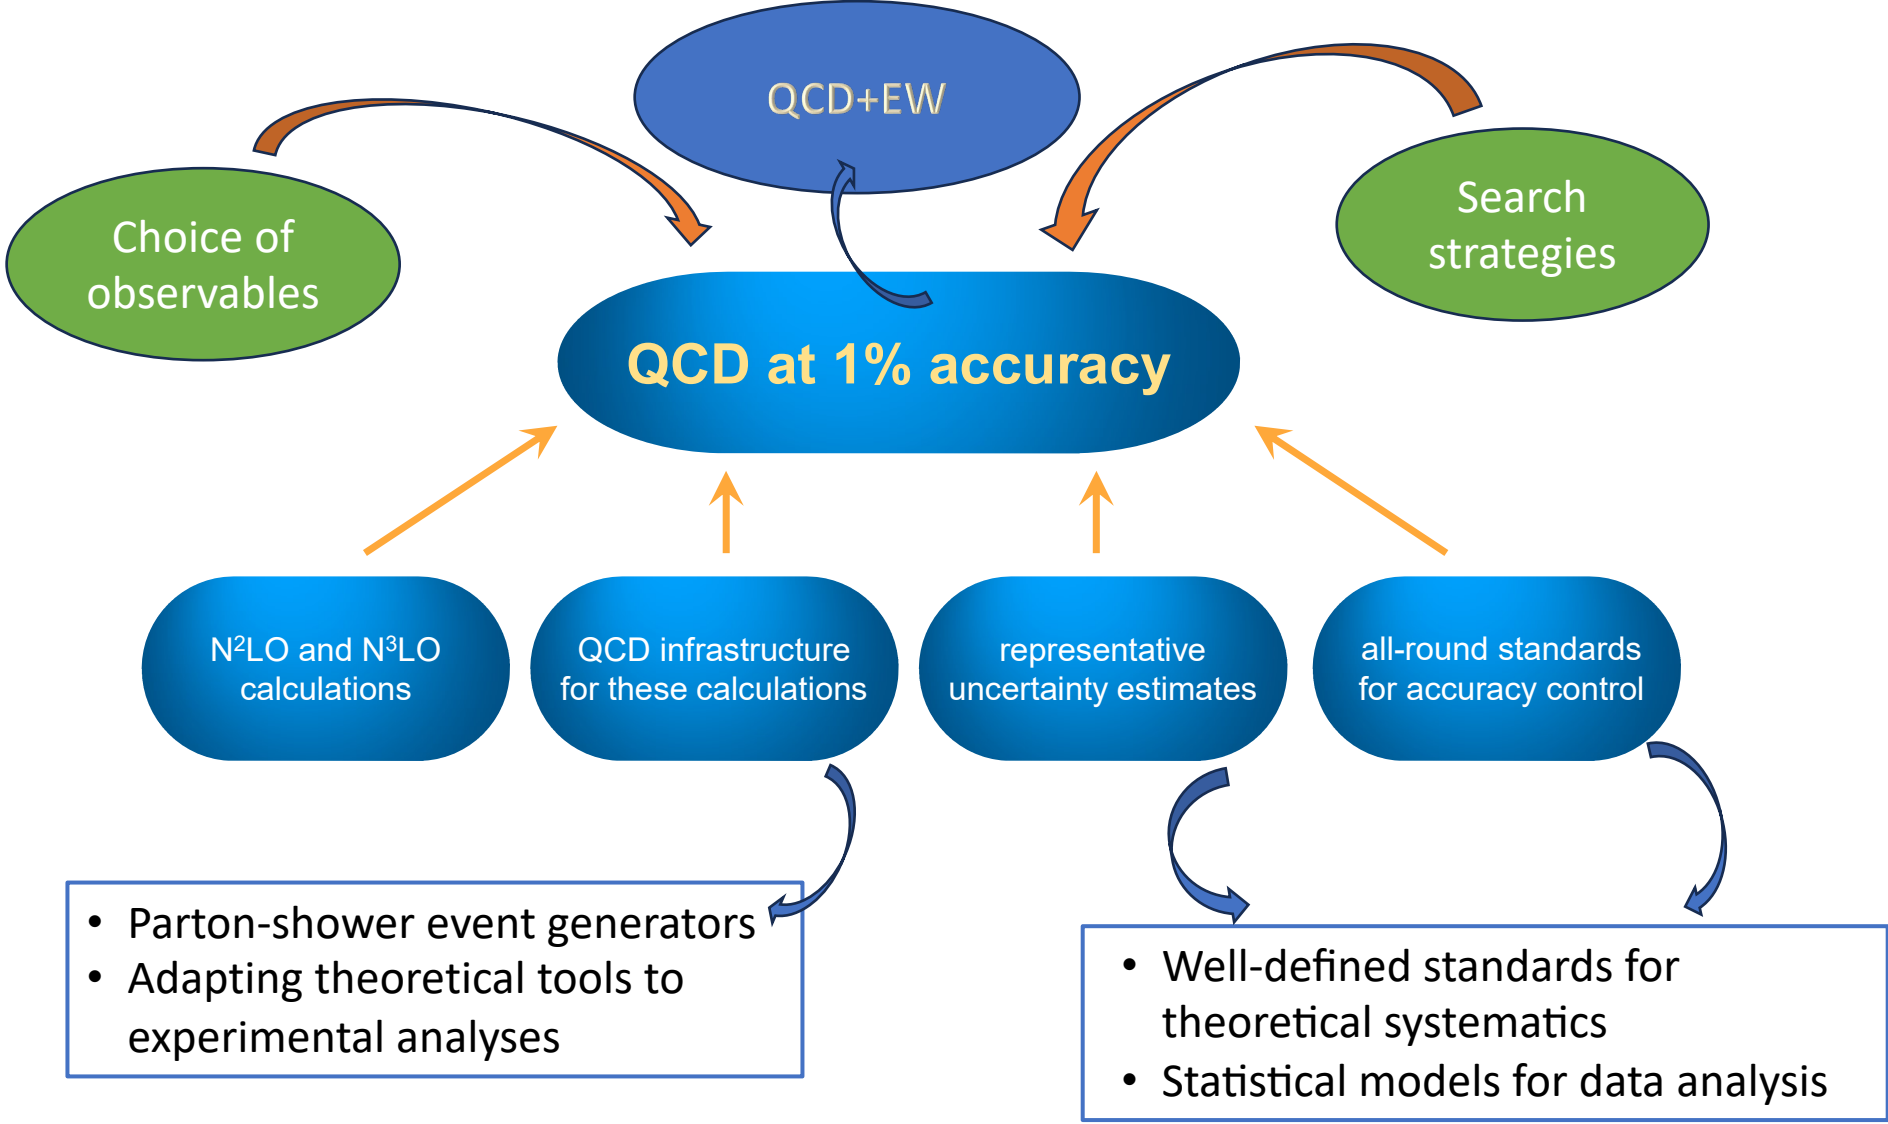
QCD+EW

Choice of observables

Search strategies

QCD at 1% accuracy

N$^2$LO and N$^3$LO calculations

QCD infrastructure for these calculations

representative uncertainty estimates

all-round standards for accuracy control

• Parton-shower event generators
• Adapting theoretical tools to experimental analyses

• Well-defined standards for theoretical systematics
• Statistical models for data analysis